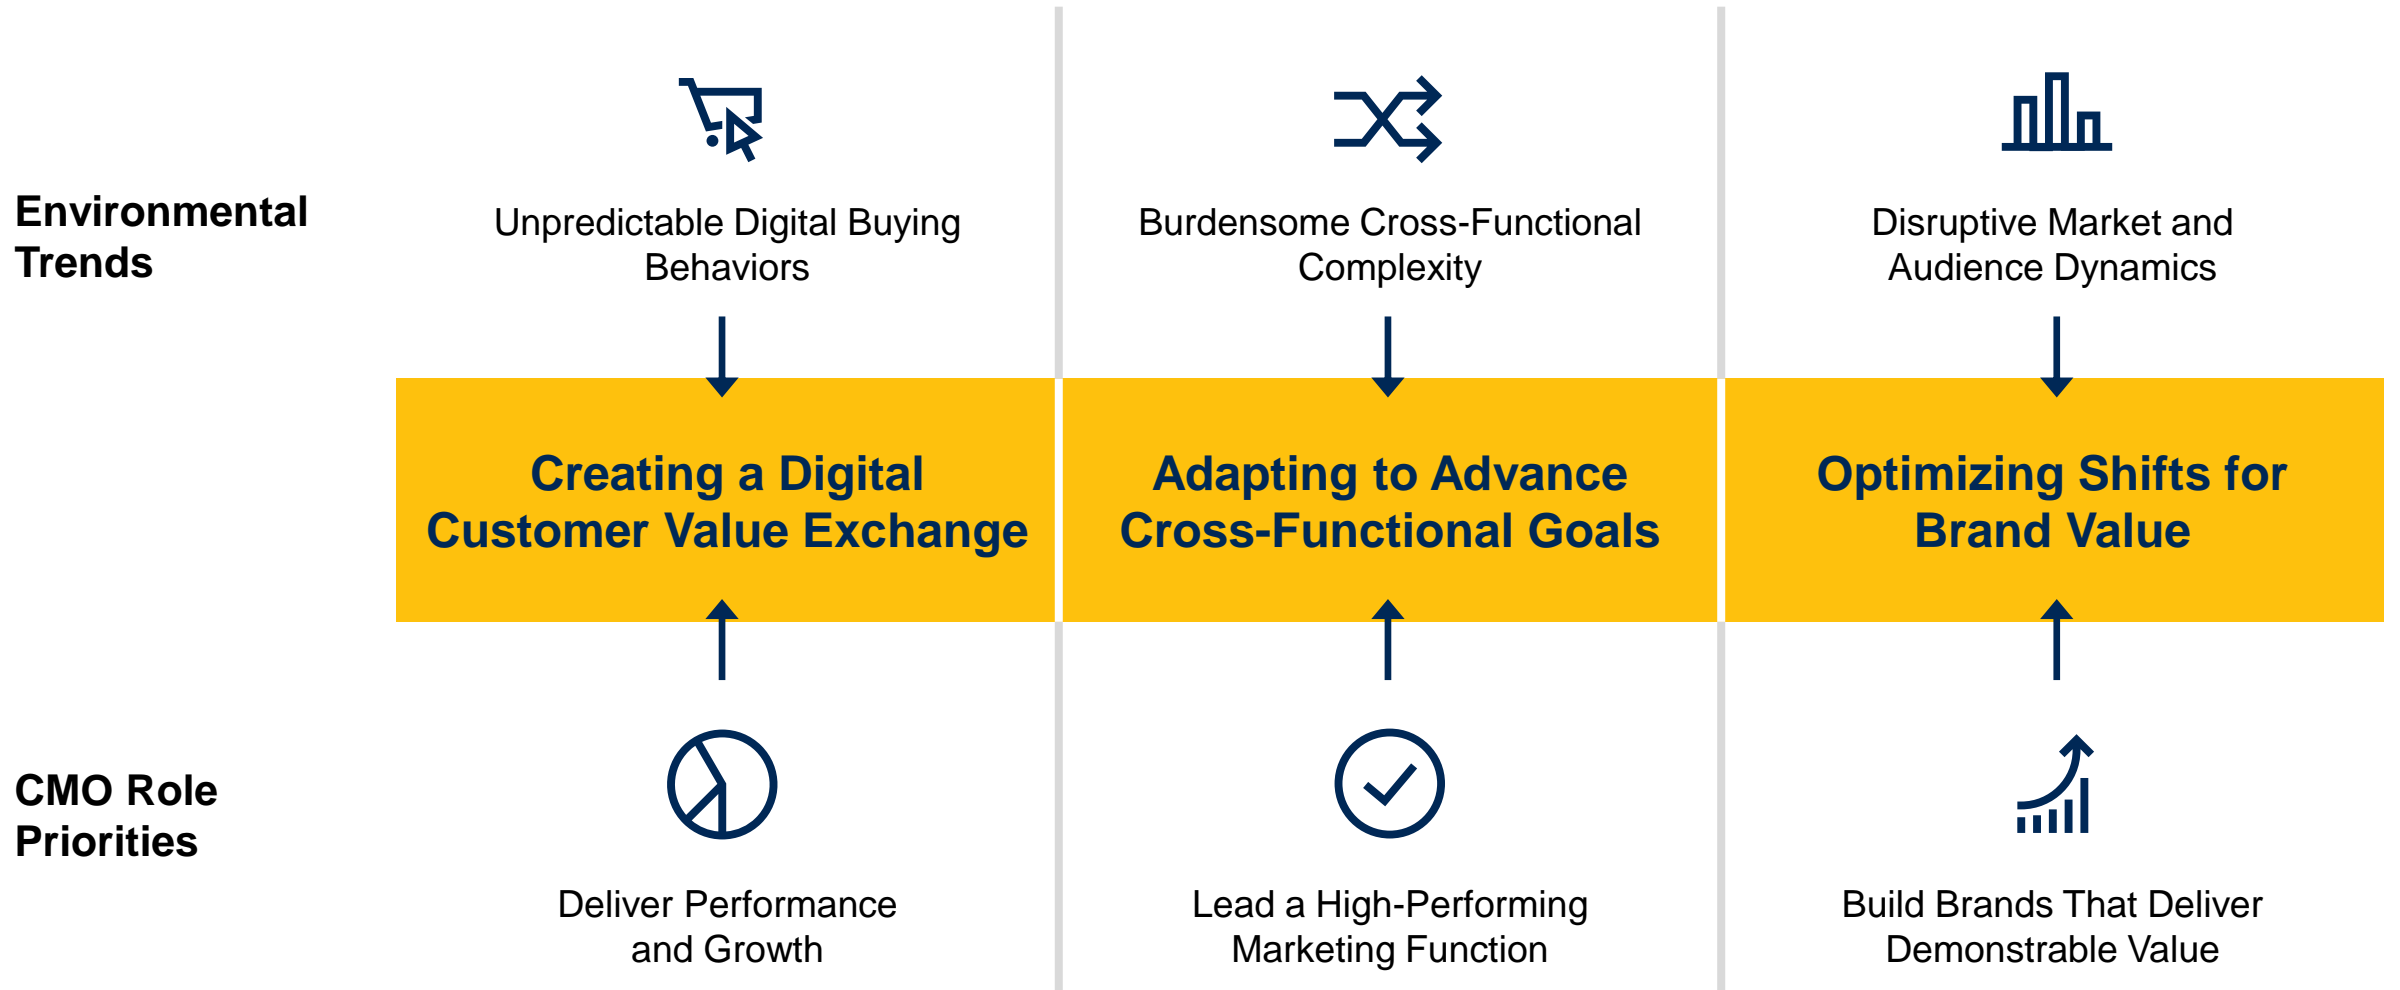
Environmental Trends

Unpredictable Digital Buying Behaviors

Burdensome Cross-Functional Complexity

Disruptive Market and Audience Dynamics

Creating a Digital Customer Value Exchange

Adapting to Advance Cross-Functional Goals

Optimizing Shifts for Brand Value

CMO Role Priorities

Deliver Performance and Growth

Lead a High-Performing Marketing Function

Build Brands That Deliver Demonstrable Value